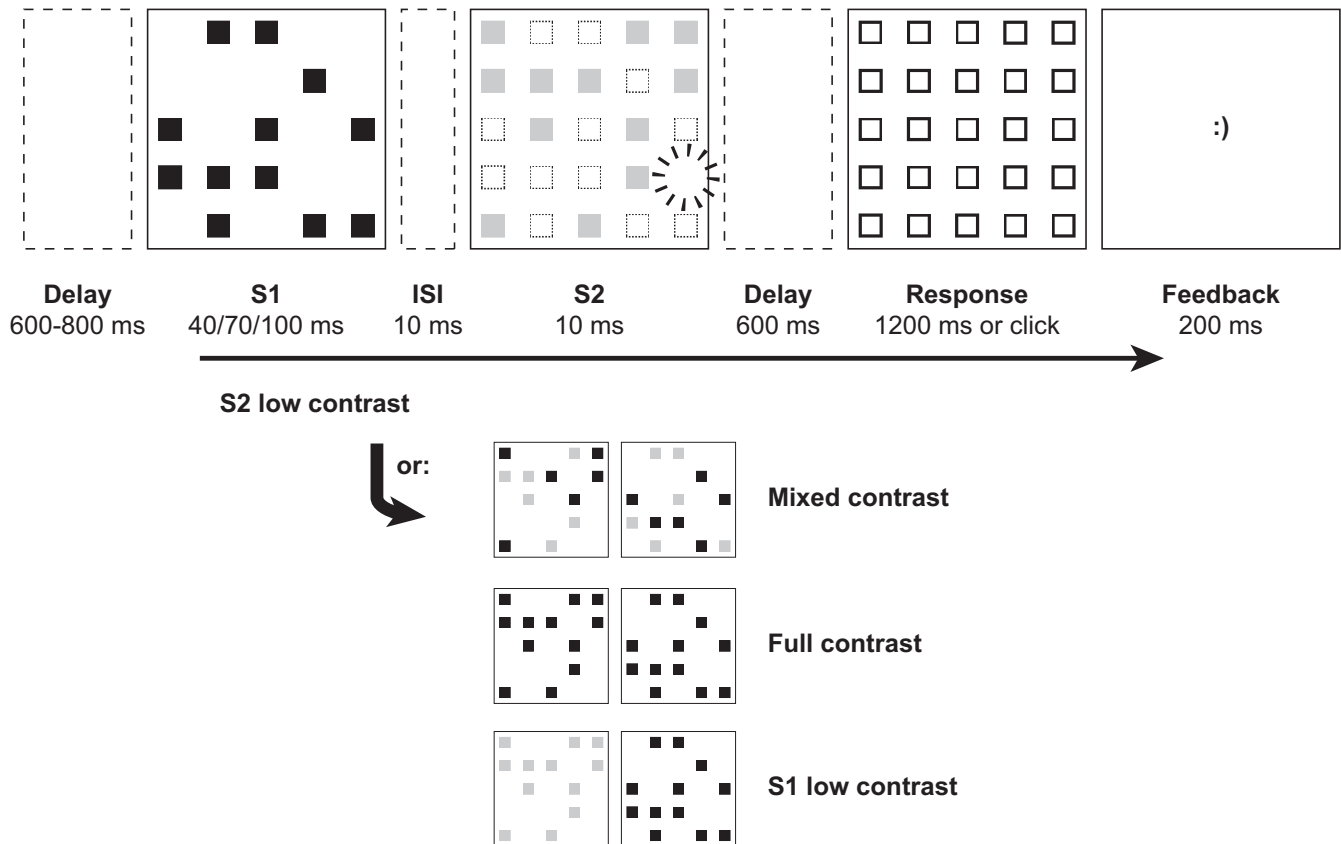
:)

**Delay**
600-800 ms

**S1**
40/70/100 ms

**ISI**
10 ms

**S2**
10 ms

**Delay**
600 ms

**Response**
1200 ms or click

**Feedback**
200 ms

**S2 low contrast**

**or:**

**Mixed contrast**

**Full contrast**

**S1 low contrast**